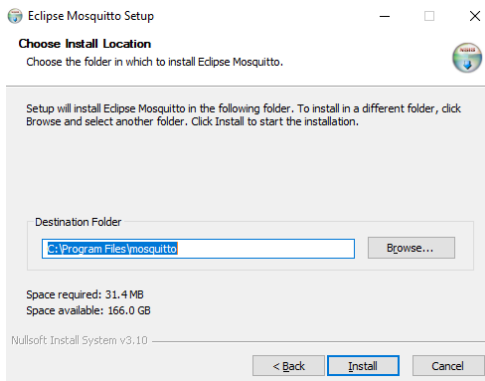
Eclipse Mosquitto Setup

Choose Install Location

Choose the folder in which to install Eclipse Mosquitto.

Setup will install Eclipse Mosquitto in the following folder. To install in a different folder, click Browse and select another folder. Click Install to start the installation.

Destination Folder

C:\Program Files\mosquitto

Browse...

Space required: 31.4 MB
Space available: 166.0 GB

Nullsoft Install System v3.10

< Back

Install

Cancel